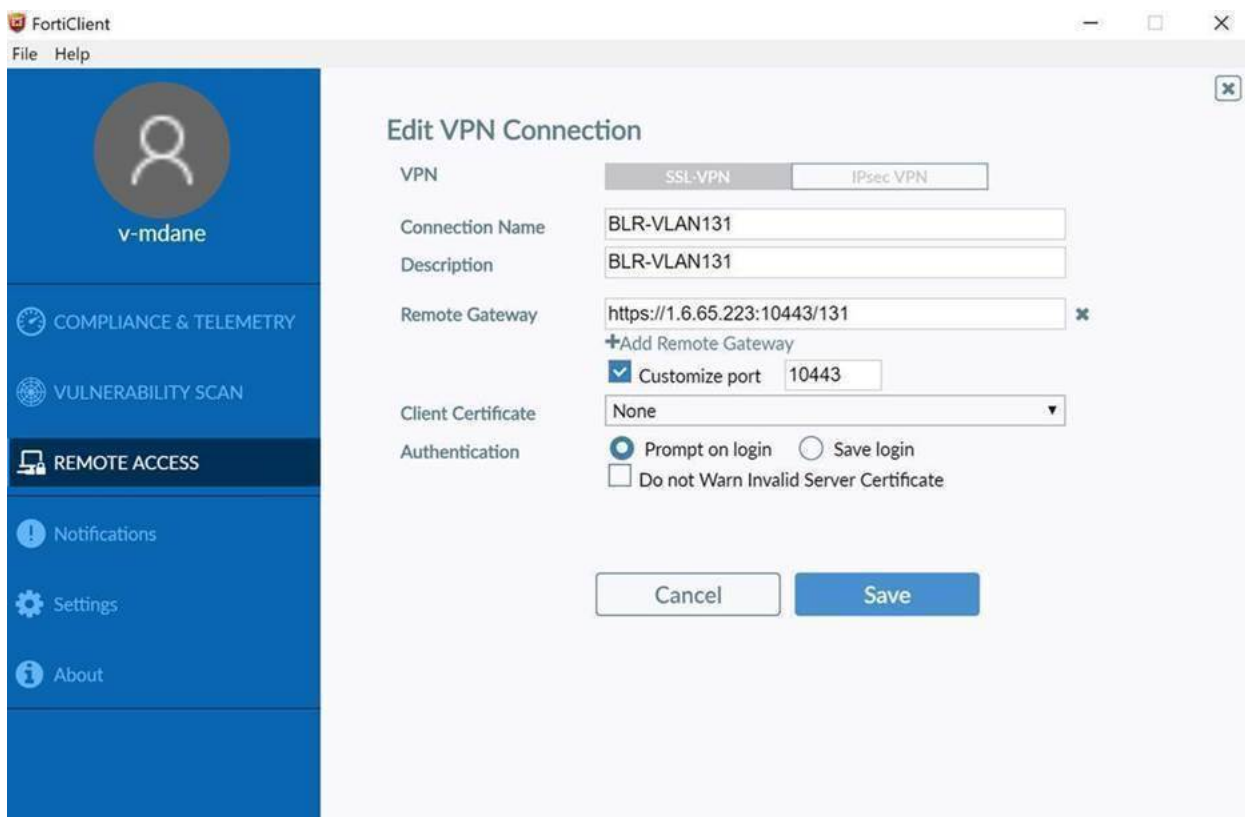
FortiClient
File Help

v-mdane

COMPLIANCE & TELEMETRY
VULNERABILITY SCAN
REMOTE ACCESS
Notifications
Settings
About

Edit VPN Connection

VPN SSL-VPN IPsec VPN

Connection Name BLR-VLAN131
Description BLR-VLAN131

Remote Gateway https://1.6.65.223:10443/131
+Add Remote Gateway
Customize port 10443

Client Certificate None

Authentication Prompt on login Save login
Do not Warn Invalid Server Certificate

Cancel Save